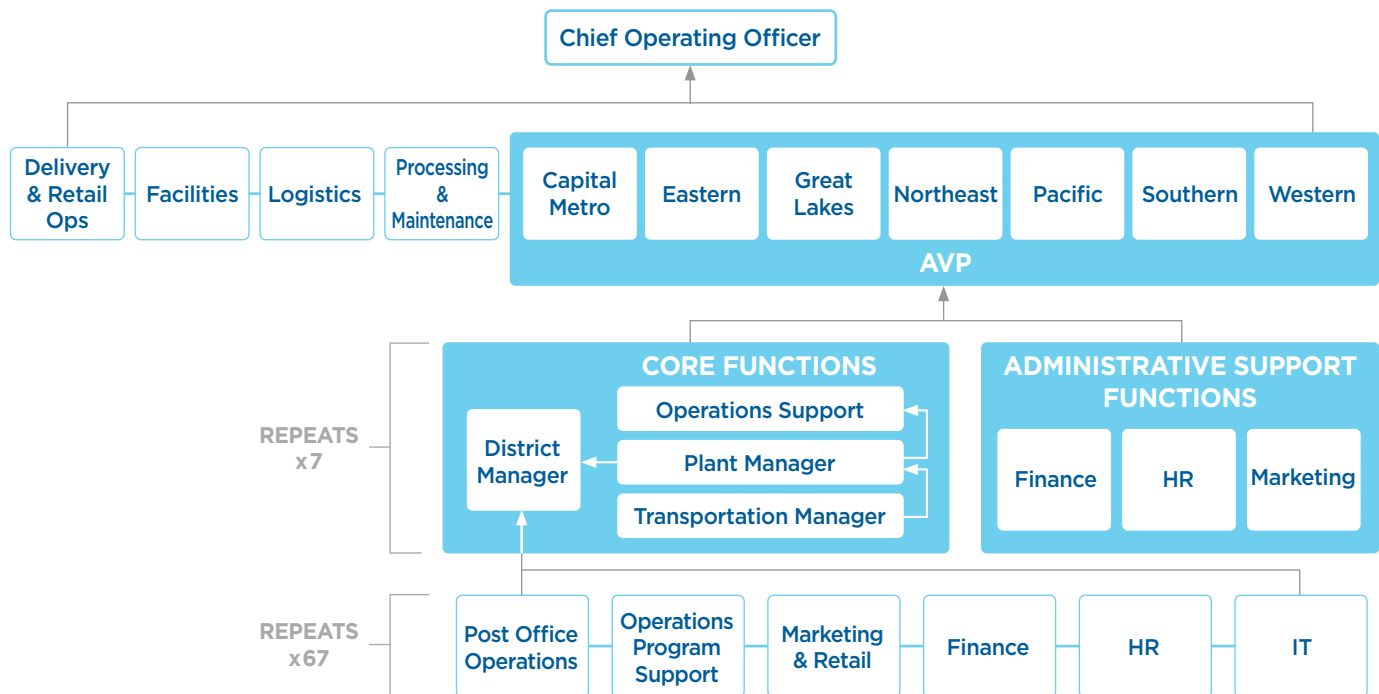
Chief Operating Officer

Delivery & Retail Ops

Facilities

Logistics

Processing & Maintenance

Capital Metro

Eastern

Great Lakes

Northeast

Pacific

Southern

Western

AVP

REPEATS x7

CORE FUNCTIONS

District Manager

Operations Support

Plant Manager

Transportation Manager

ADMINISTRATIVE SUPPORT FUNCTIONS

Finance

HR

Marketing

REPEATS x67

Post Office Operations

Operations Program Support

Marketing & Retail

Finance

HR

IT